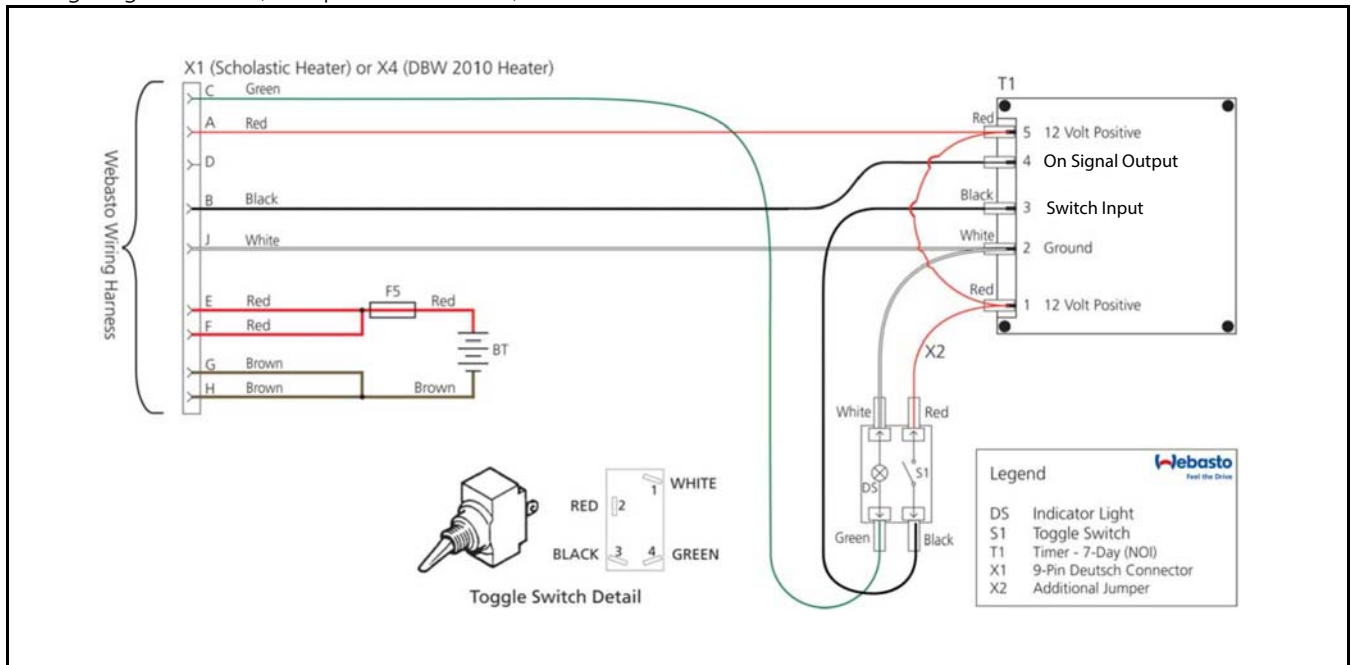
X1 (Scholastic Heater) or X4 (DBW 2010 Heater)

Webasto Wiring Harness

C Green
A Red
D
B Black
J White
E Red
F Red
G Brown
H Brown

F5
Red
BT
Brown

T1
Red 5 12 Volt Positive
4 On Signal Output
Black 3 Switch Input
White 2 Ground
Red 1 12 Volt Positive

X2
White Red
DS S1
Green Black

RED 2
1 WHITE
BLACK 3 4 GREEN

Toggle Switch Detail

Legend
Webasto Feel the Drive
DS Indicator Light
S1 Toggle Switch
T1 Timer - 7-Day (NOI)
X1 9-Pin Deutsch Connector
X2 Additional Jumper